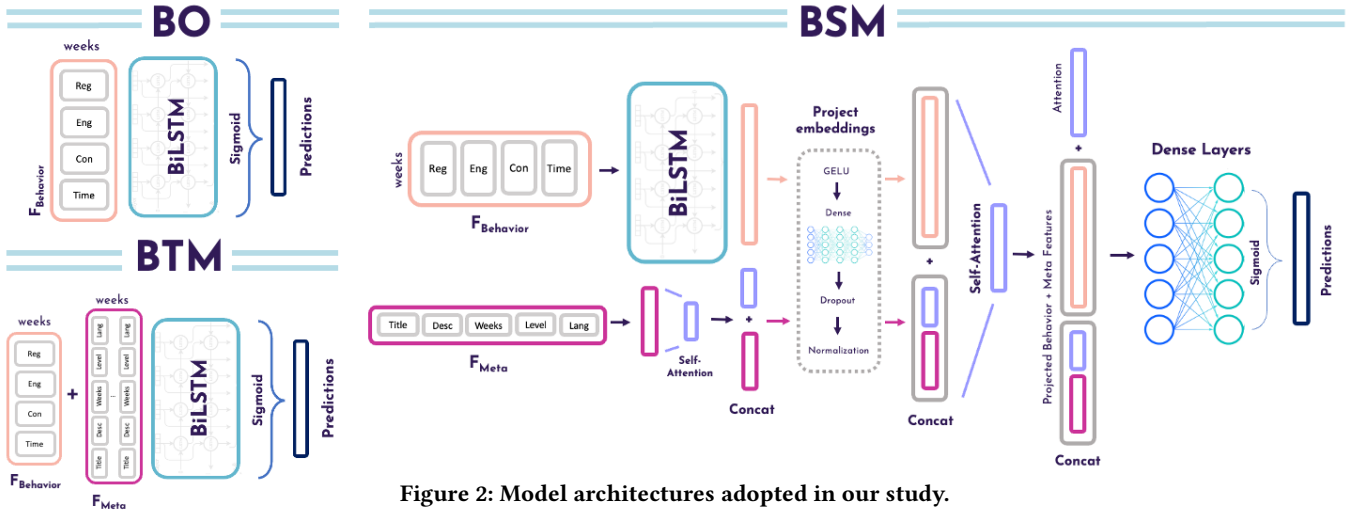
BO

weeks

Reg

Eng

Con

Time

$F_{Behavior}$

BiLSTM

Sigmoid

Predictions

BTM

weeks

Reg

Eng

Con

Time

$F_{Behavior}$

+

weeks

Lang

Level

Weeks

Desc

Title

Lang

Level

Weeks

Desc

Title

$F_{Meta}$

BiLSTM

Sigmoid

Predictions

BSM

weeks

Reg

Eng

Con

Time

$F_{Behavior}$

BiLSTM

Title

Desc

Weeks

Level

Lang

$F_{Meta}$

Self-Attention

+

Concat

Project embeddings

GELU

Dense

Dropout

Normalization

+

Concat

Self-Attention

Attention

+

Projected Behavior + Meta Features

Concat

Dense Layers

Sigmoid

Predictions

Figure 2: Model architectures adopted in our study.